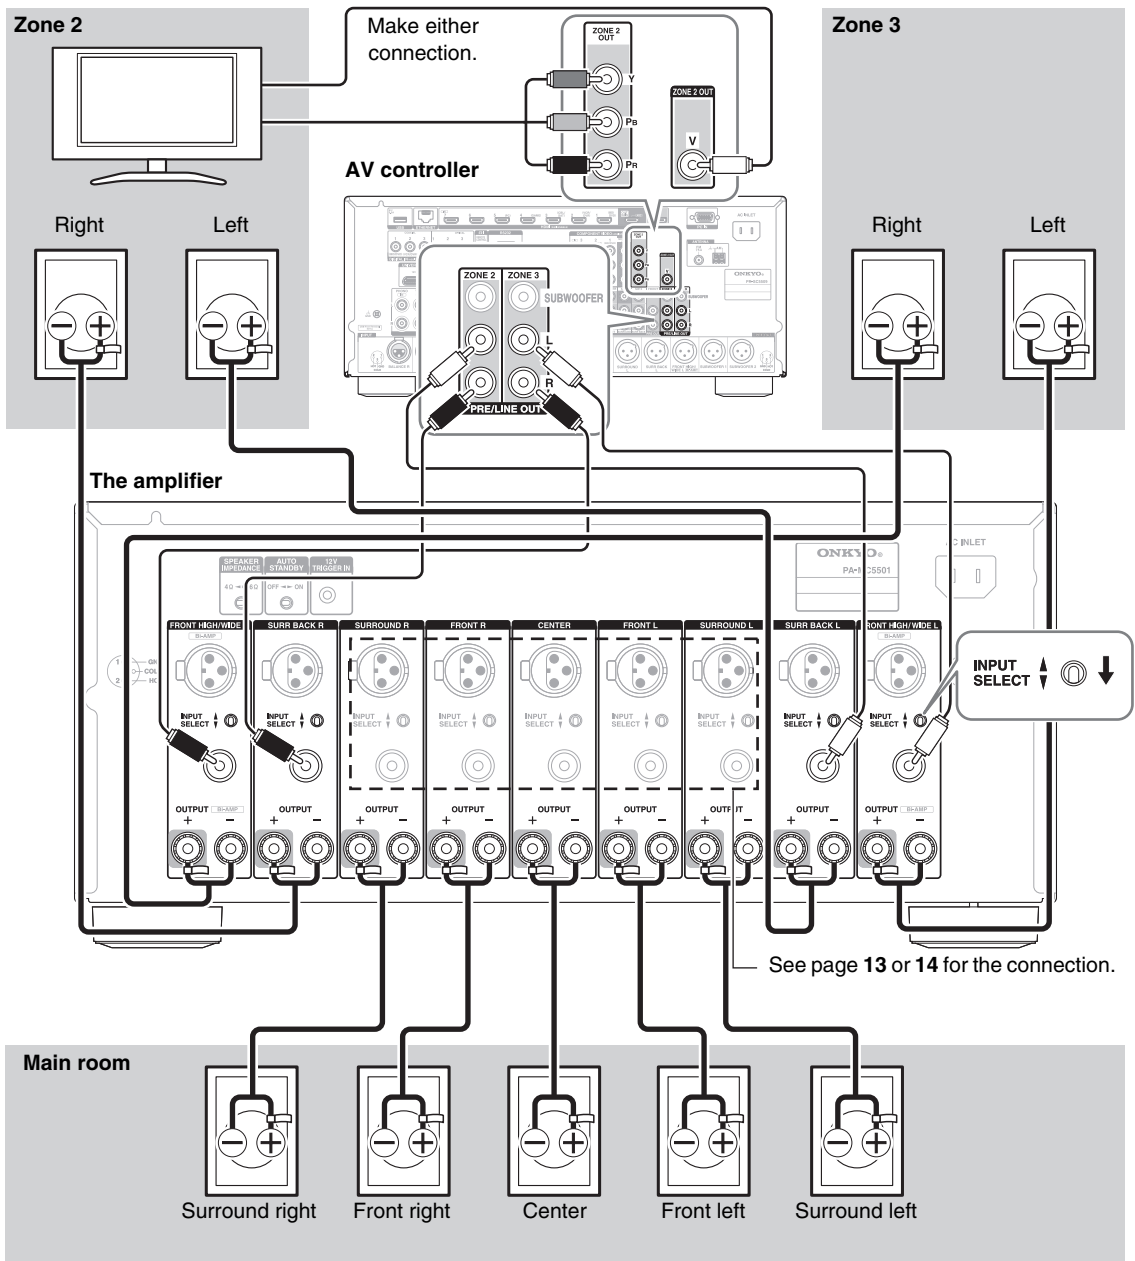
Zone 2

Make either connection.

ZONE 2 OUT

Y

PB

PR

ZONE 2 OUT

V

Zone 3

AV controller

Right

Left

Right

Left

ZONE 2

ZONE 3

SUBWOOFER

L

R

PRE/LINE OUT

ONKYO

The amplifier

SPEAKER IMPEDANCE

AUTO STANDBY

12V TRIGGER IN

OFF ON

ONKYO

PA-MC5501

AC INLET

FRONT HIGH/WIDE R

BI-AMP

SURR BACK R

SURROUND R

FRONT R

CENTER

FRONT L

SURROUND L

SURR BACK L

FRONT HIGH/WIDE L

BI-AMP

INPUT SELECT

INPUT SELECT

INPUT SELECT

INPUT SELECT

INPUT SELECT

INPUT SELECT

INPUT SELECT

INPUT SELECT

INPUT SELECT

INPUT SELECT

OUTPUT BI-AMP

OUTPUT

OUTPUT

OUTPUT

OUTPUT

OUTPUT

OUTPUT

OUTPUT

OUTPUT BI-AMP

See page 13 or 14 for the connection.

Main room

Surround right

Front right

Center

Front left

Surround left